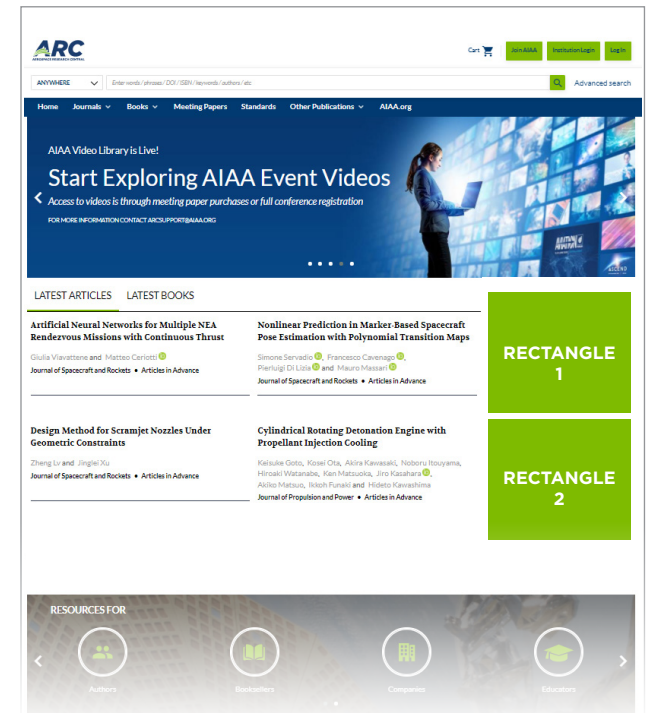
ARC
AEROSPACE RESEARCH CENTRAL

Cart Join AIAA Institution Login Log In

ANYWHERE Enter words / phrases / DOI / ISBN / keywords / authors / etc Advanced search

Home Journals Books Meeting Papers Standards Other Publications AIAA.org

AIAA Video Library is Live!

Start Exploring AIAA Event Videos

Access to videos is through meeting paper purchases or full conference registration

FOR MORE INFORMATION CONTACT ARCSUPPORT@AIAA.ORG

LATEST ARTICLES LATEST BOOKS

Artificial Neural Networks for Multiple NEA Rendezvous Missions with Continuous Thrust

Giulia Viavattene and Matteo Ceriotti

Journal of Spacecraft and Rockets • Articles in Advance

Nonlinear Prediction in Marker-Based Spacecraft Pose Estimation with Polynomial Transition Maps

Simone Servadio, Francesco Cavenago, Pierluigi Di Lizia and Mauro Massari

Journal of Spacecraft and Rockets • Articles in Advance

RECTANGLE 1

Design Method for Scramjet Nozzles Under Geometric Constraints

Zheng Lv and Jinglei Xu

Journal of Spacecraft and Rockets • Articles in Advance

Cylindrical Rotating Detonation Engine with Propellant Injection Cooling

Keisuke Goto, Kosei Ota, Akira Kawasaki, Noboru Itouyama, Hiroaki Watanabe, Ken Matsuoka, Jiro Kasahara, Akiko Matsuo, Ikkoh Funaki and Hideto Kawashima

Journal of Propulsion and Power • Articles in Advance

RECTANGLE 2

RESOURCES FOR

Authors Booksellers Companies Educators